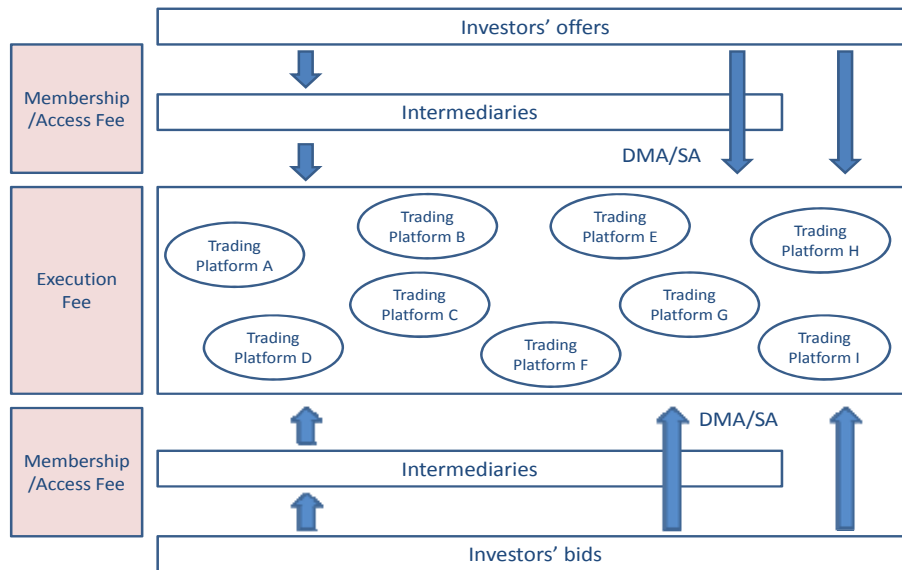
Investors' offers

Membership /Access Fee

Intermediaries

DMA/SA

Execution Fee

Trading Platform A

Trading Platform B

Trading Platform C

Trading Platform D

Trading Platform E

Trading Platform F

Trading Platform G

Trading Platform H

Trading Platform I

DMA/SA

Membership /Access Fee

Intermediaries

Investors' bids